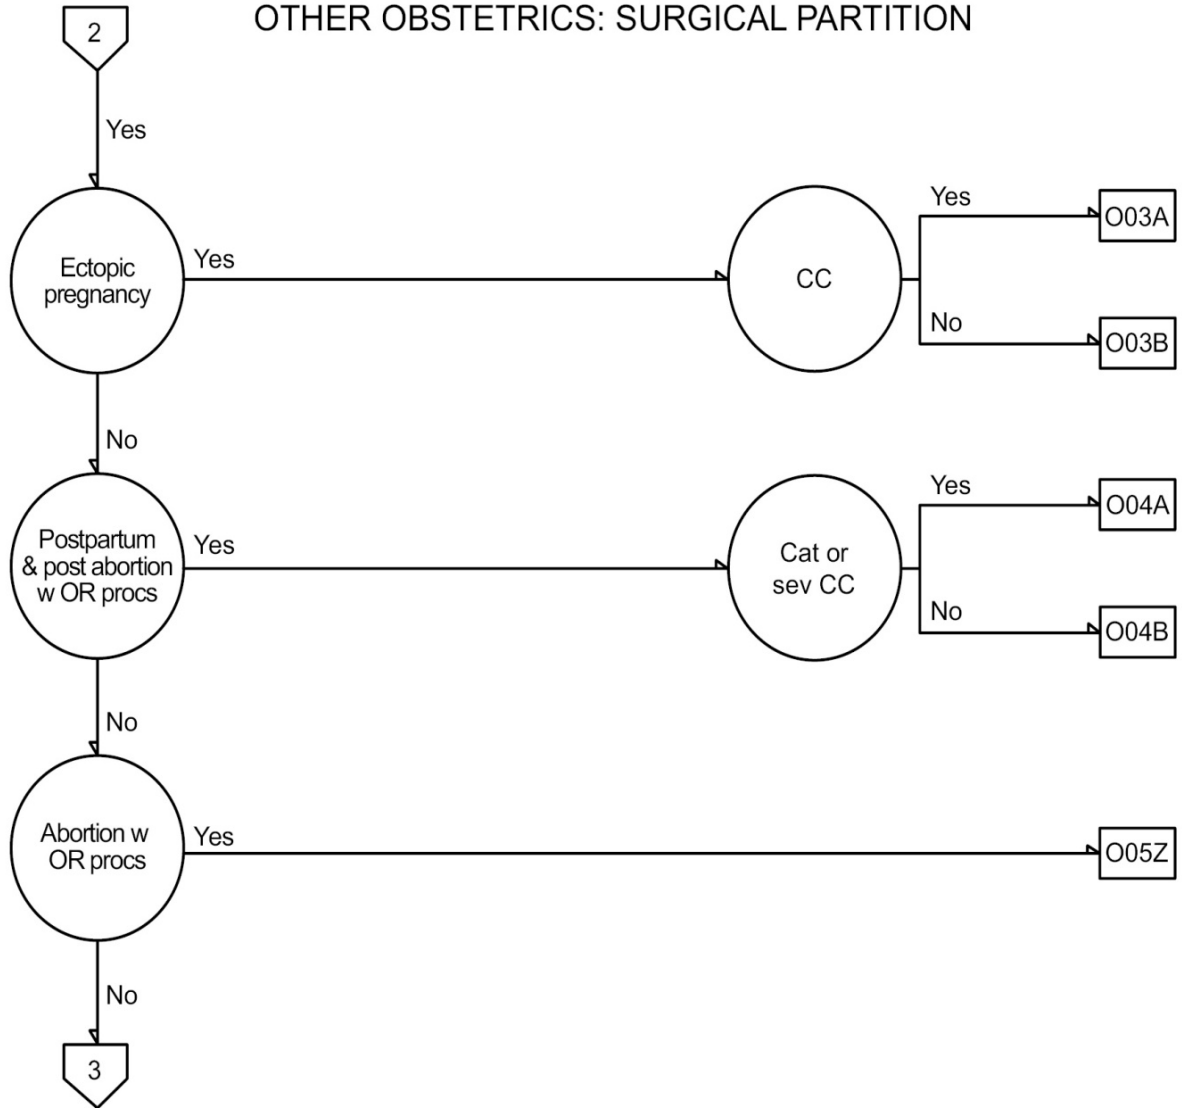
2

OTHER OBSTETRICS: SURGICAL PARTITION

Yes

Ectopic pregnancy

Yes

CC

Yes

O03A

No

O03B

No

Postpartum & post abortion w OR procs

Yes

Cat or sev CC

Yes

O04A

No

O04B

No

Abortion w OR procs

Yes

O05Z

No

3